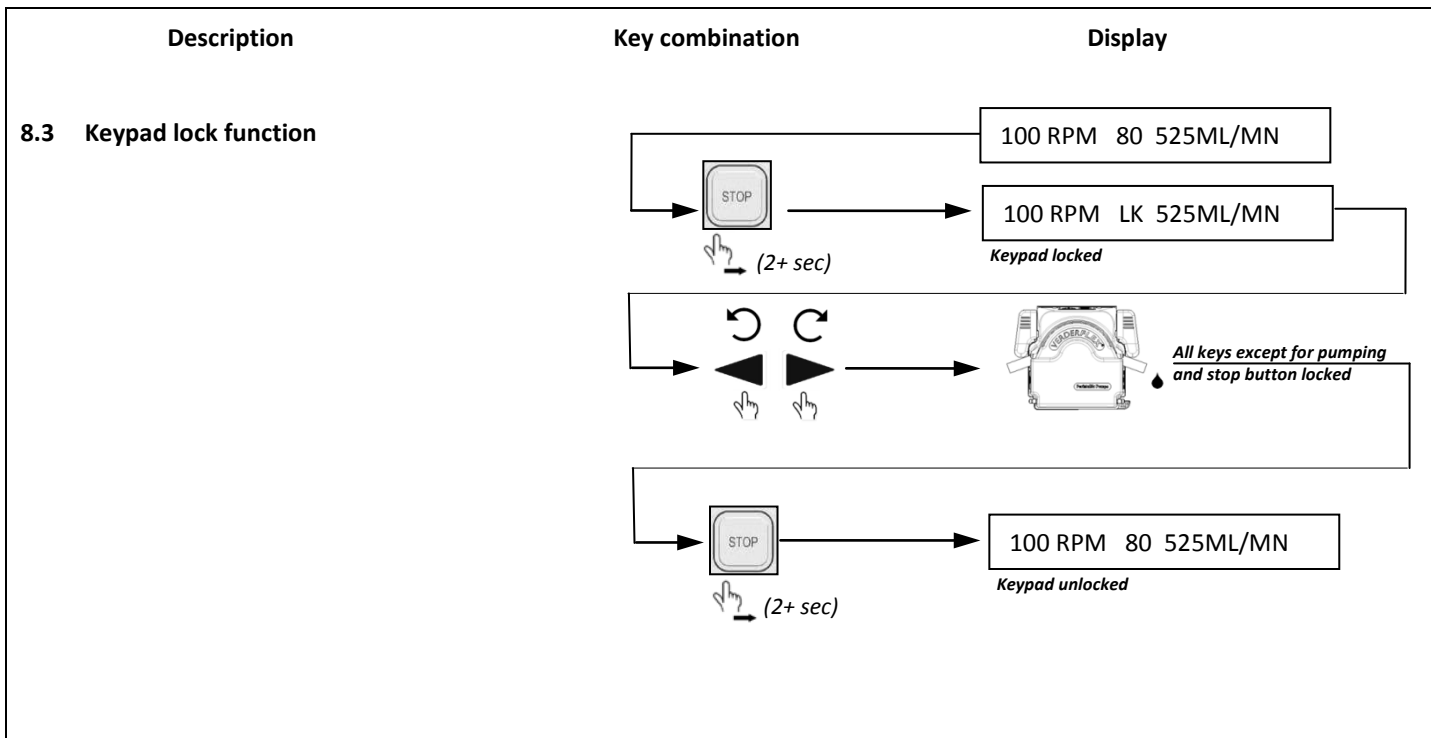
**Description** **Key combination** **Display**

**8.3 Keypad lock function**

100 RPM 80 525ML/MN

STOP

(2+ sec)

100 RPM LK 525ML/MN

Keypad locked

VERDERFLEX

All keys except for pumping and stop button locked

STOP

(2+ sec)

100 RPM 80 525ML/MN

Keypad unlocked